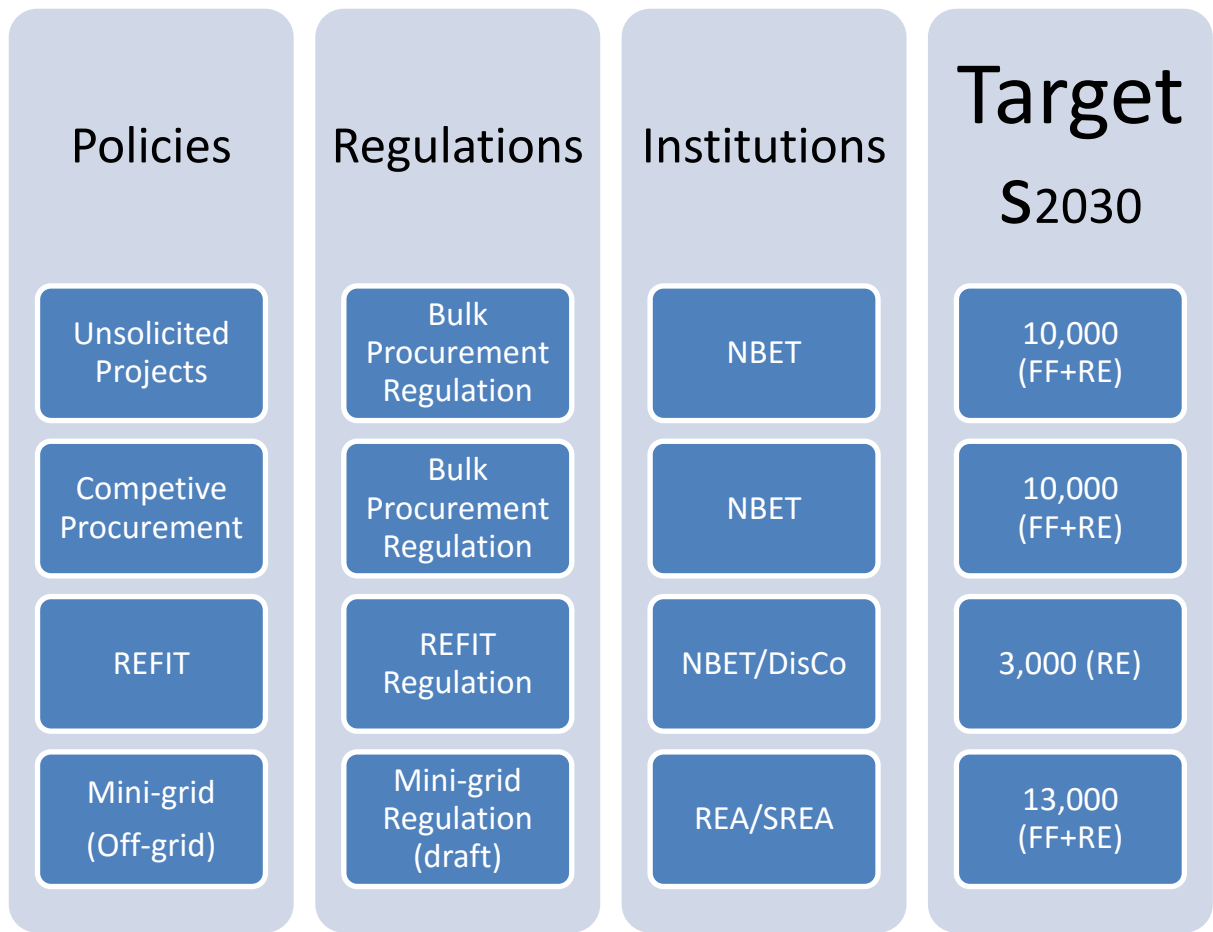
Policies

Unsolicited Projects

Competive Procurement

REFIT

Mini-grid (Off-grid)

Regulations

Bulk Procurement Regulation

Bulk Procurement Regulation

REFIT Regulation

Mini-grid Regulation (draft)

Institutions

NBET

NBET

NBET/DisCo

REA/SREA

Targets2030

10,000 (FF+RE)

10,000 (FF+RE)

3,000 (RE)

13,000 (FF+RE)